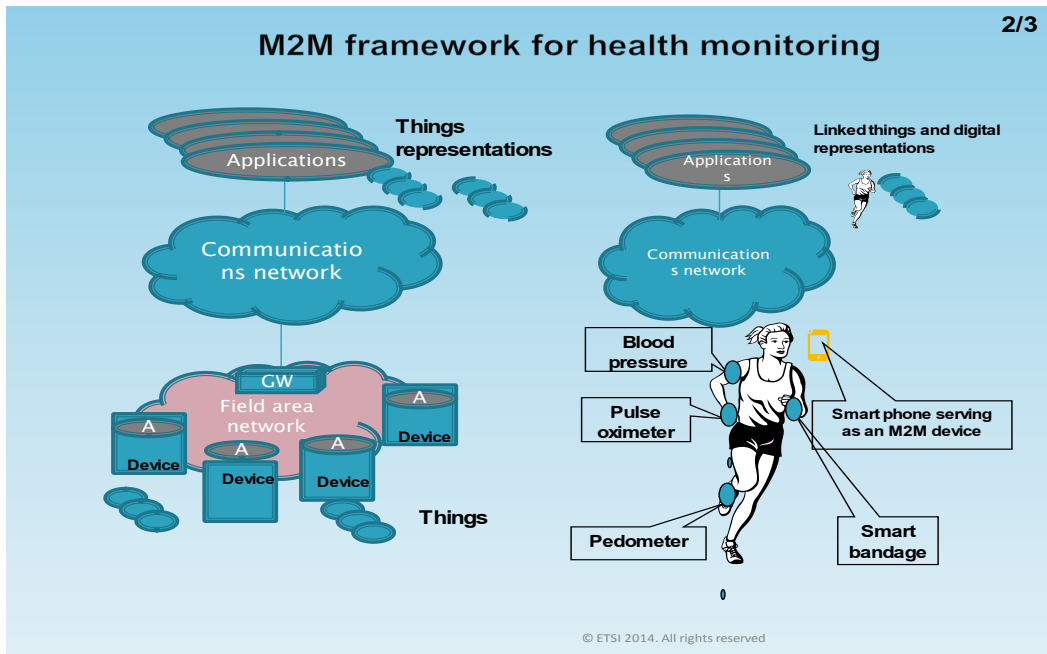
2/3

M2M framework for health monitoring

Applications

Things representations

Communications network

GW

Field area network

A

Device

A

Device

A

Device

A

Device

Things

Applications

Linked things and digital representations

Communications network

Blood pressure

Pulse oximeter

Smart phone serving as an M2M device

Pedometer

Smart bandage

© ETSI 2014. All rights reserved